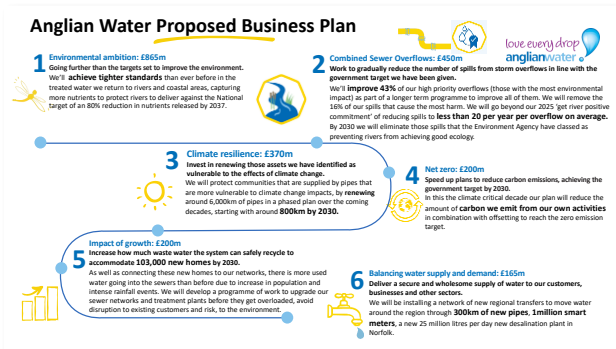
Anglian Water Proposed Business Plan

love every drop
anglianwater

1
Environmental ambition: £865m
Going further than the targets set to improve the environment.
We'll achieve tighter standards than ever before in the treated water we return to rivers and coastal areas, capturing more nutrients to protect rivers to deliver against the National target of an 80% reduction in nutrients released by 2037.

2
Combined Sewer Overflows: £450m
Work to gradually reduce the number of spills from storm overflows in line with the government target we have been given.
We'll improve 43% of our high priority overflows (those with the most environmental impact) as part of a longer term programme to improve all of them. We will remove the 16% of our spills that cause the most harm. We will go beyond our 2025 'get river positive commitment' of reducing spills to less than 20 per year per overflow on average.
By 2030 we will eliminate those spills that the Environment Agency has classed as preventing rivers from achieving good ecology.

3
Climate resilience: £370m
Invest in renewing those assets we have identified as vulnerable to the effects of climate change.
We will protect communities that are supplied by pipes that are more vulnerable to climate change impacts, by renewing around 6,000km of pipes in a phased plan over the coming decades, starting with around 800km by 2030.

4
Net zero: £200m
Speed up plans to reduce carbon emissions, achieving the government target by 2030.
In this the climate critical decade our plan will reduce the amount of carbon we emit from our own activities in combination with offsetting to reach the zero emission target.

5
Impact of growth: £200m
Increase how much waste water the system can safely recycle to accommodate 103,000 new homes by 2030.
As well as connecting these new homes to our networks, there is more used water going into the sewers than before due to increase in population and intense rainfall events. We will develop a programme of work to upgrade our sewer networks and treatment plants before they get overloaded, avoid disruption to existing customers and risk, to the environment.

6
Balancing water supply and demand: £165m
Deliver a secure and wholesome supply of water to our customers, businesses and other sectors.
We will be installing a network of new regional transfers to move water around the region through 300km of new pipes, 1million smart meters, a new 25 million litres per day new desalination plant in Norfolk.